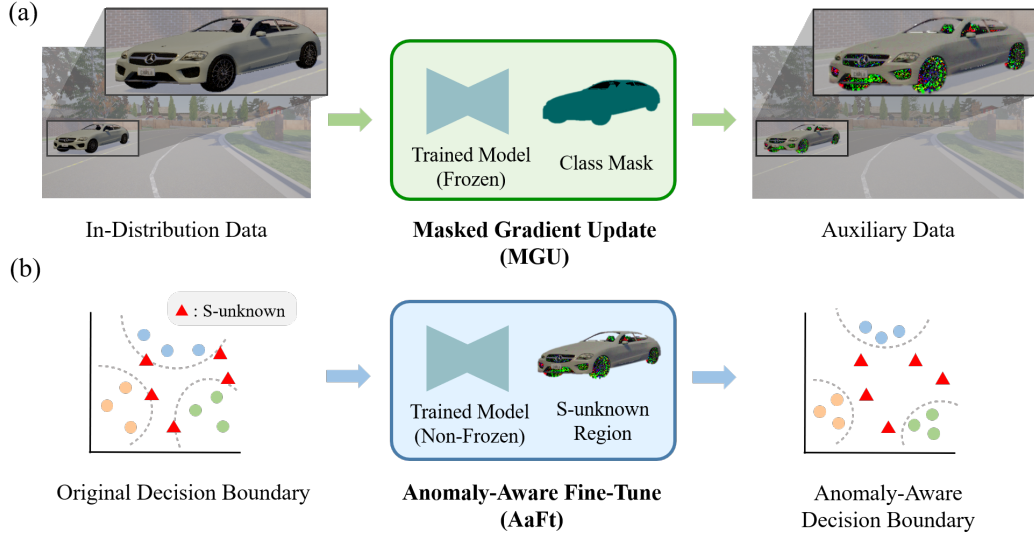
(a)

Trained Model (Frozen)

Class Mask

In-Distribution Data

**Masked Gradient Update (MGU)**

Auxiliary Data

(b)

▲ : S-unknown

Trained Model (Non-Frozen)

S-unknown Region

Original Decision Boundary

**Anomaly-Aware Fine-Tune (AaFt)**

Anomaly-Aware Decision Boundary